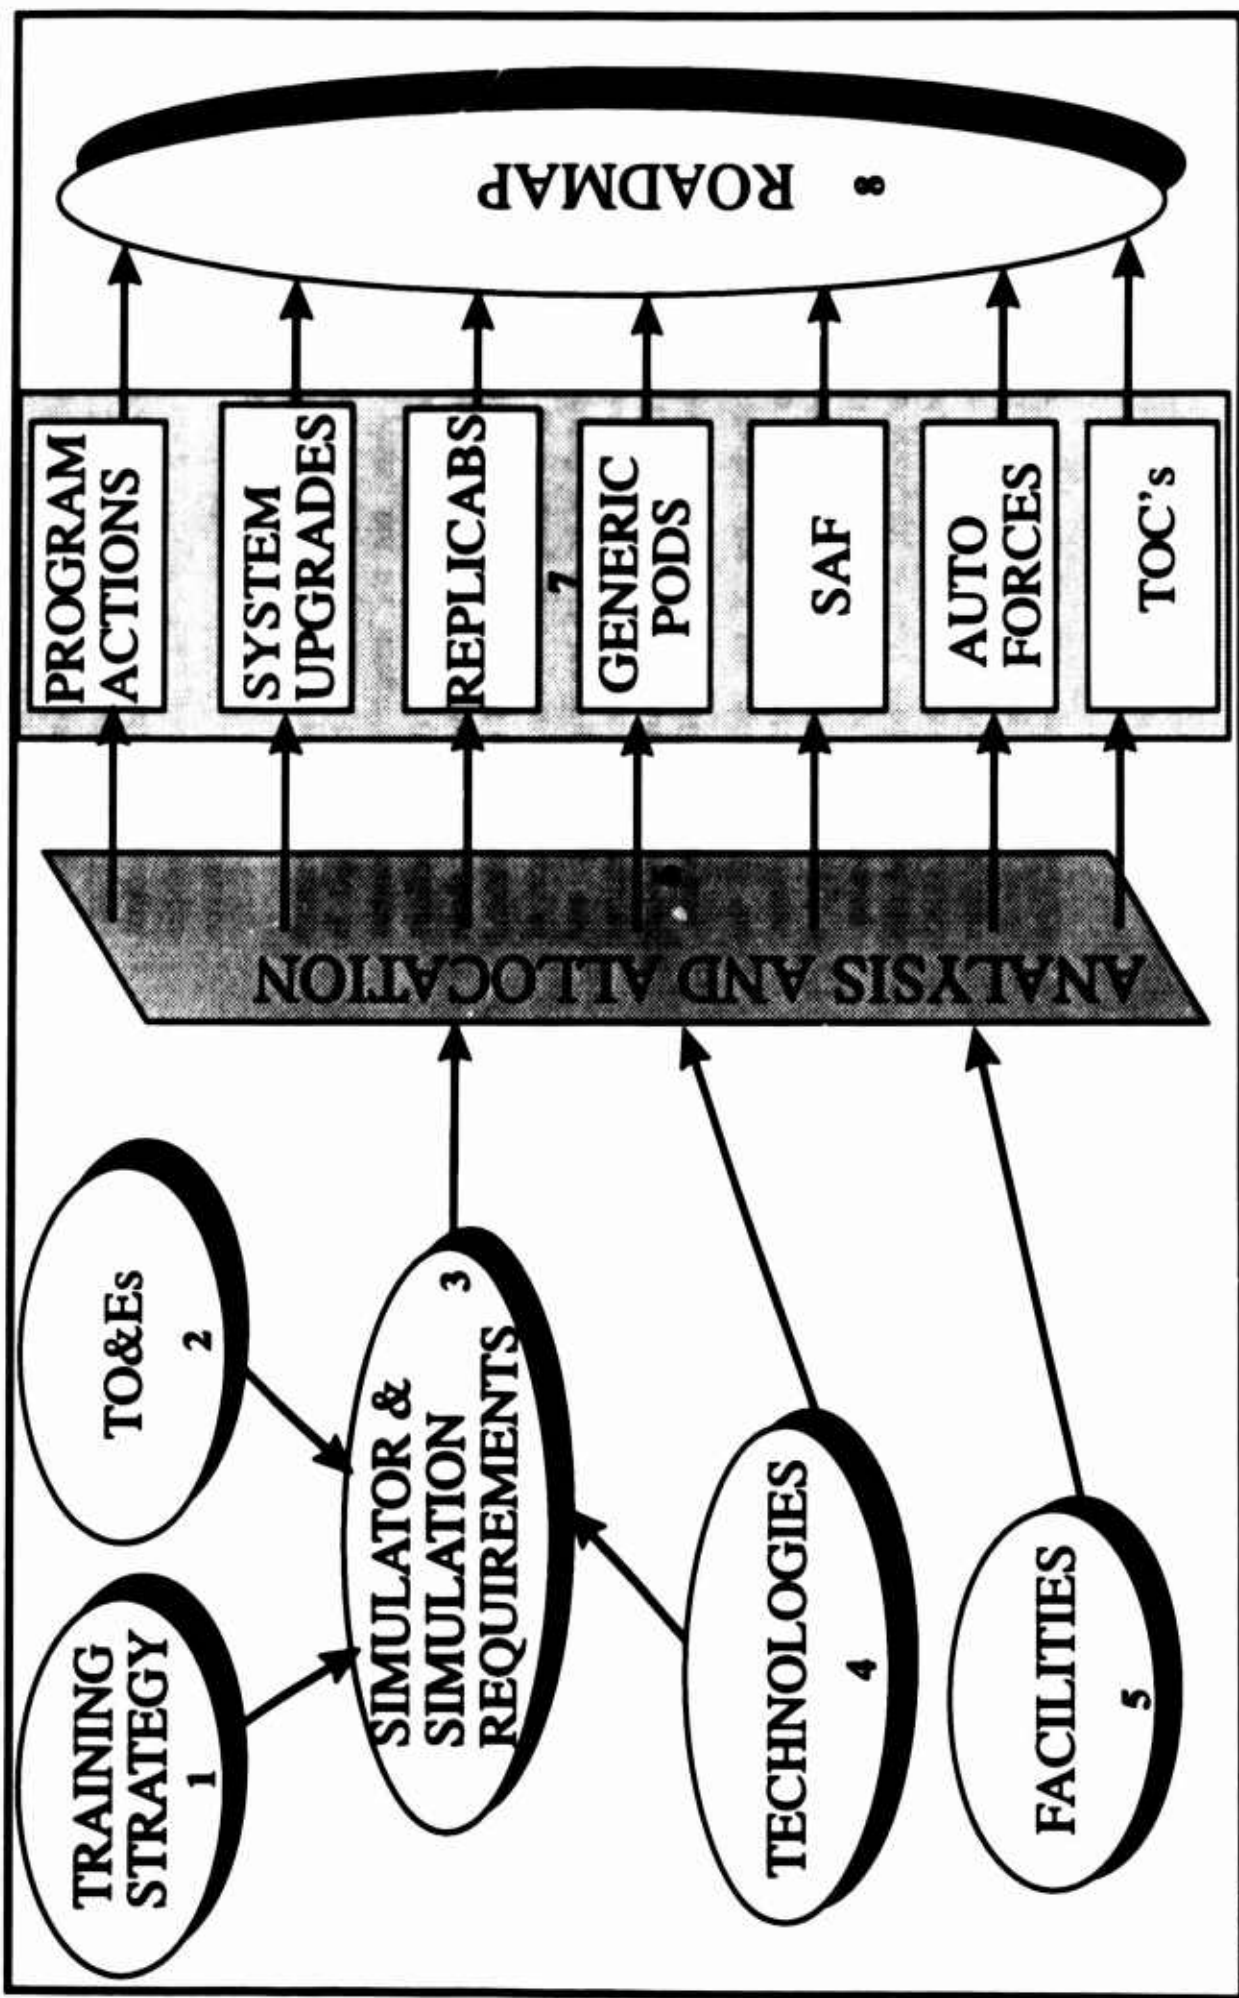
TRAINING STRATEGY 1

TO&Es 2

SIMULATOR & SIMULATION REQUIREMENTS 3

TECHNOLOGIES 4

FACILITIES 5

ANALYSIS AND ALLOCATION 6

PROGRAM ACTIONS

SYSTEM UPGRADES

REPLICABS

7

GENERIC PODS

SAF

AUTO FORCES

TOC's

ROADMAP 8